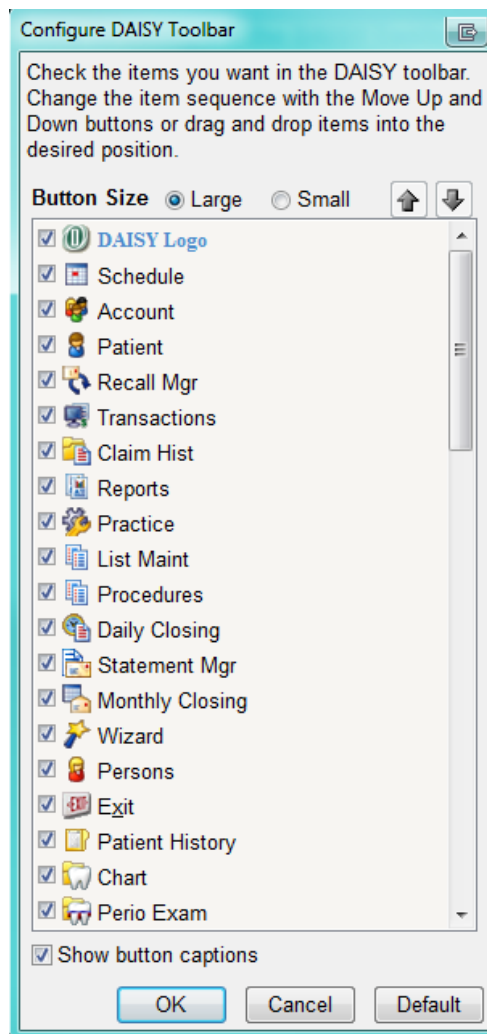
Configure DAISY Toolbar

Check the items you want in the DAISY toolbar. Change the item sequence with the Move Up and Down buttons or drag and drop items into the desired position.

Button Size Large Small

DAISY Logo
Schedule
Account
Patient
Recall Mgr
Transactions
Claim Hist
Reports
Practice
List Maint
Procedures
Daily Closing
Statement Mgr
Monthly Closing
Wizard
Persons
Exit
Patient History
Chart
Perio Exam

Show button captions

OK Cancel Default